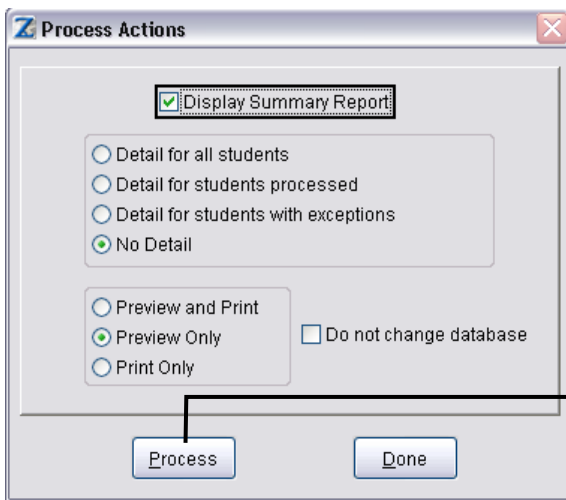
Z Process Actions

Display Summary Report

Detail for all students
Detail for students processed
Detail for students with exceptions
No Detail

Preview and Print
Preview Only
Print Only

Do not change database

Process

Done